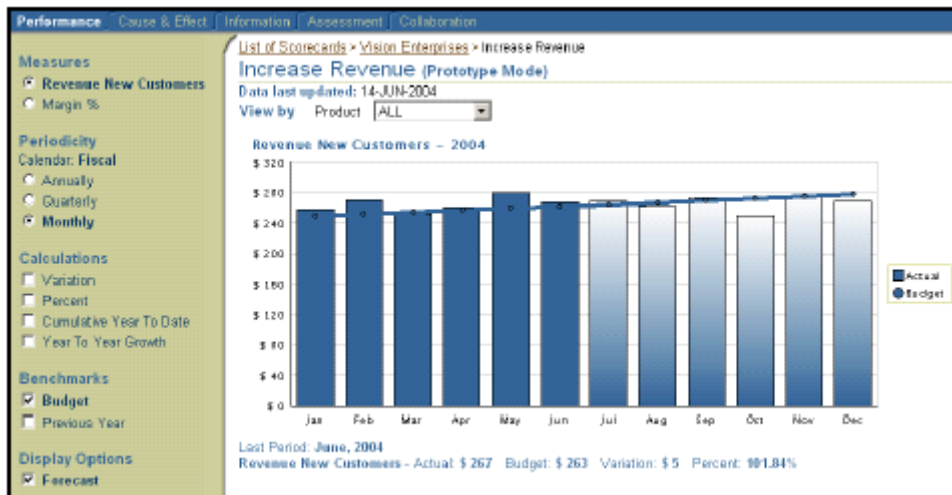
Performance | Cause & Effect | Information | Assessment | Collaboration

Measures
Revenue New Customers
Margin %

Periodicity
Calendar: Fiscal
Annually
Quarterly
Monthly

Calculations
Variation
Percent
Cumulative Year To Date
Year To Year Growth

Benchmarks
Budget
Previous Year

Display Options
Forecast

List of Scorecards > Vision Enterprises > Increase Revenue

Increase Revenue (Prototype Mode)

Data last updated: 14-JUN-2004

View by Product ALL

Revenue New Customers – 2004

$ 320
$ 280
$ 240
$ 200
$ 160
$ 120
$ 80
$ 40
$ 0

Jan Feb Mar Apr May Jun Jul Aug Sep Oct Nov Dec

Actual
Budget

Last Period: June, 2004
Revenue New Customers - Actual: $ 267 Budget: $ 263 Variation: $ 5 Percent: 101.84%